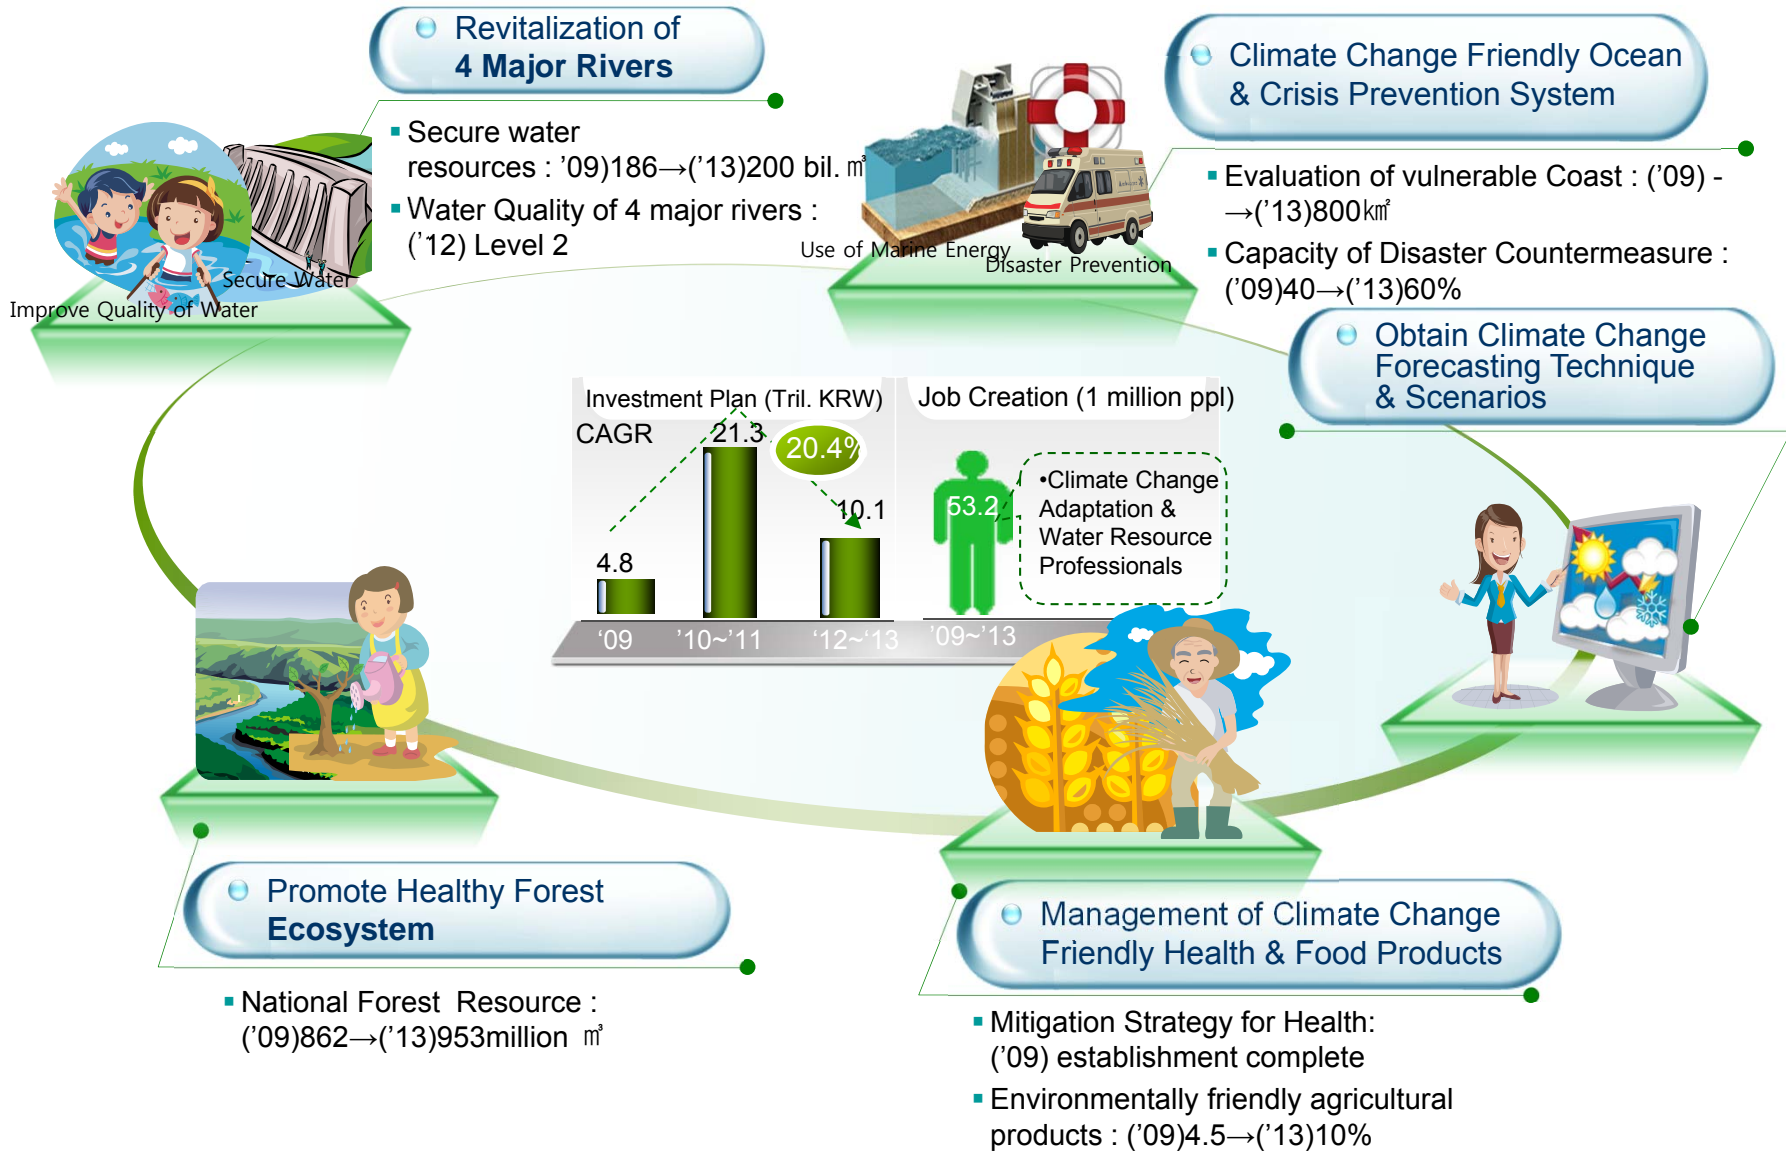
Revitalization of 4 Major Rivers

Secure water resources : ’09)186→(’13)200 bil. ㎥

Water Quality of 4 major rivers : (’12) Level 2

Secure Water

Improve Quality of Water

Use of Marine Energy

Disaster Prevention

Climate Change Friendly Ocean & Crisis Prevention System

Evaluation of vulnerable Coast : (’09) -→(’13)800㎢

Capacity of Disaster Countermeasure : (’09)40→(’13)60%

Obtain Climate Change Forecasting Technique & Scenarios

Investment Plan (Tril. KRW)

CAGR

20.4%

| 4.8 | 21.3 | 10.1 |
|---|---|---|
| ’09 | ’10~’11 | ’12~’13 |

Job Creation (1 million ppl)

53.2

•Climate Change Adaptation & Water Resource Professionals

’09~’13

Promote Healthy Forest Ecosystem

National Forest Resource : (’09)862→(’13)953million ㎥

Management of Climate Change Friendly Health & Food Products

Mitigation Strategy for Health: (’09) establishment complete

Environmentally friendly agricultural products : (’09)4.5→(’13)10%